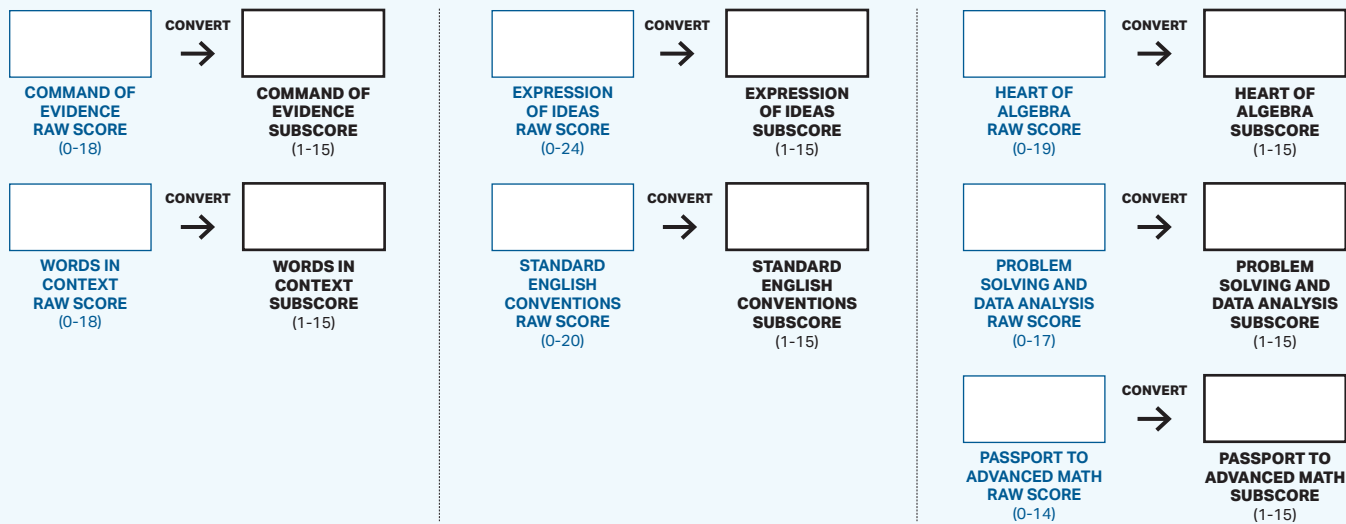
CONVERT

COMMAND OF EVIDENCE RAW SCORE
(0-18)

COMMAND OF EVIDENCE SUBSCORE
(1-15)

CONVERT

WORDS IN CONTEXT RAW SCORE
(0-18)

WORDS IN CONTEXT SUBSCORE
(1-15)

CONVERT

EXPRESSION OF IDEAS RAW SCORE
(0-24)

EXPRESSION OF IDEAS SUBSCORE
(1-15)

CONVERT

STANDARD ENGLISH CONVENTIONS RAW SCORE
(0-20)

STANDARD ENGLISH CONVENTIONS SUBSCORE
(1-15)

CONVERT

HEART OF ALGEBRA RAW SCORE
(0-19)

HEART OF ALGEBRA SUBSCORE
(1-15)

CONVERT

PROBLEM SOLVING AND DATA ANALYSIS RAW SCORE
(0-17)

PROBLEM SOLVING AND DATA ANALYSIS SUBSCORE
(1-15)

CONVERT

PASSPORT TO ADVANCED MATH RAW SCORE
(0-14)

PASSPORT TO ADVANCED MATH SUBSCORE
(1-15)